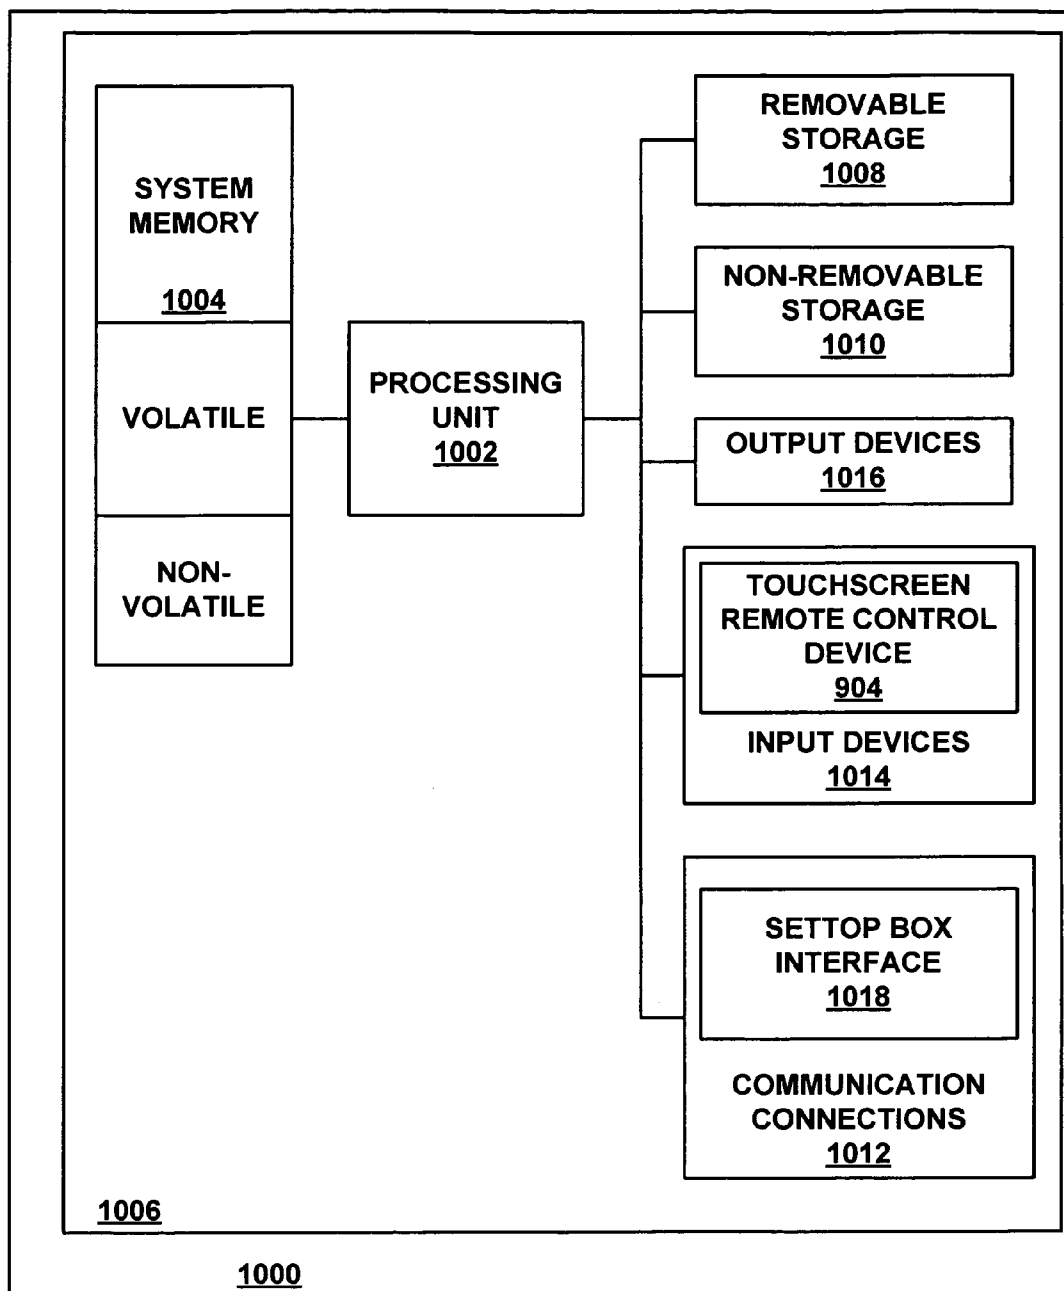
SYSTEM MEMORY

1004

VOLATILE

NON-VOLATILE

PROCESSING UNIT
1002

REMOVABLE STORAGE
1008

NON-REMOVABLE STORAGE
1010

OUTPUT DEVICES
1016

TOUCHSCREEN REMOTE CONTROL DEVICE
904

INPUT DEVICES
1014

SETTOP BOX INTERFACE
1018

COMMUNICATION CONNECTIONS
1012

1006

1000